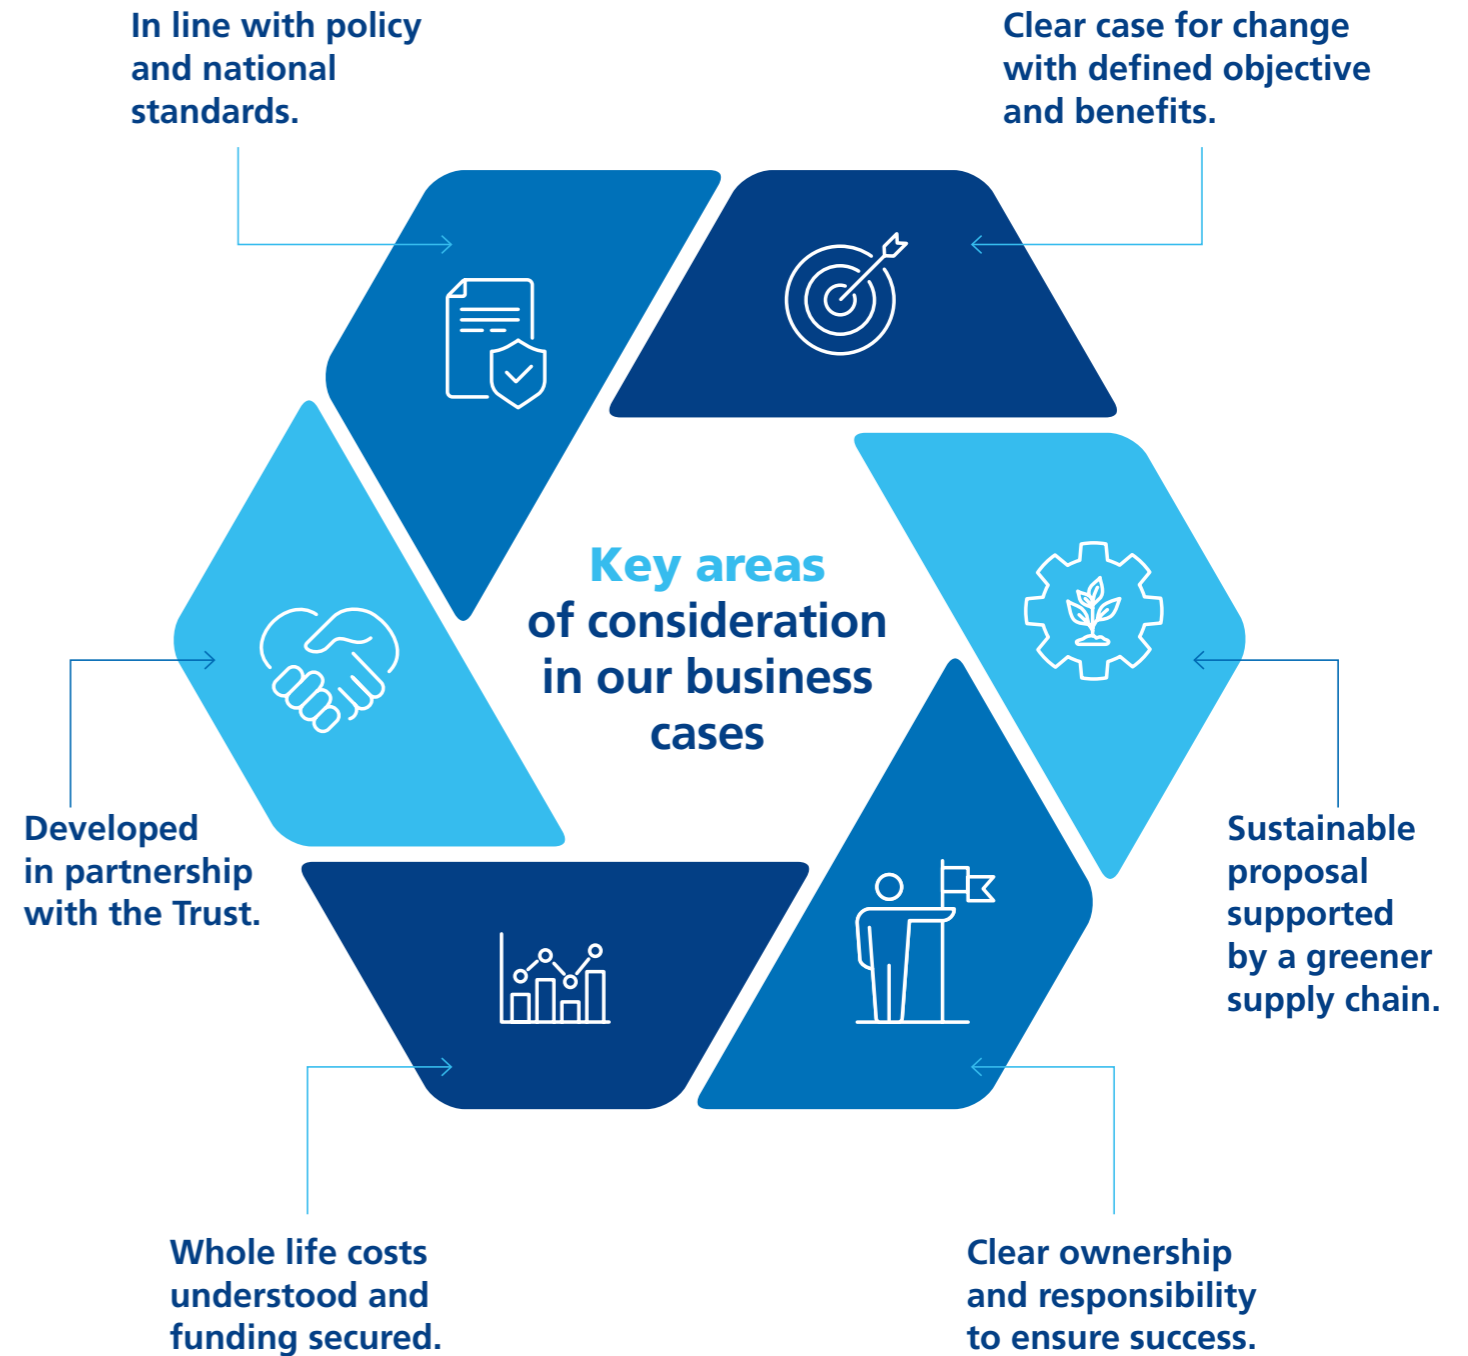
In line with policy and national standards.

Clear case for change with defined objective and benefits.

Key areas of consideration in our business cases

Developed in partnership with the Trust.

Sustainable proposal supported by a greener supply chain.

Whole life costs understood and funding secured.

Clear ownership and responsibility to ensure success.